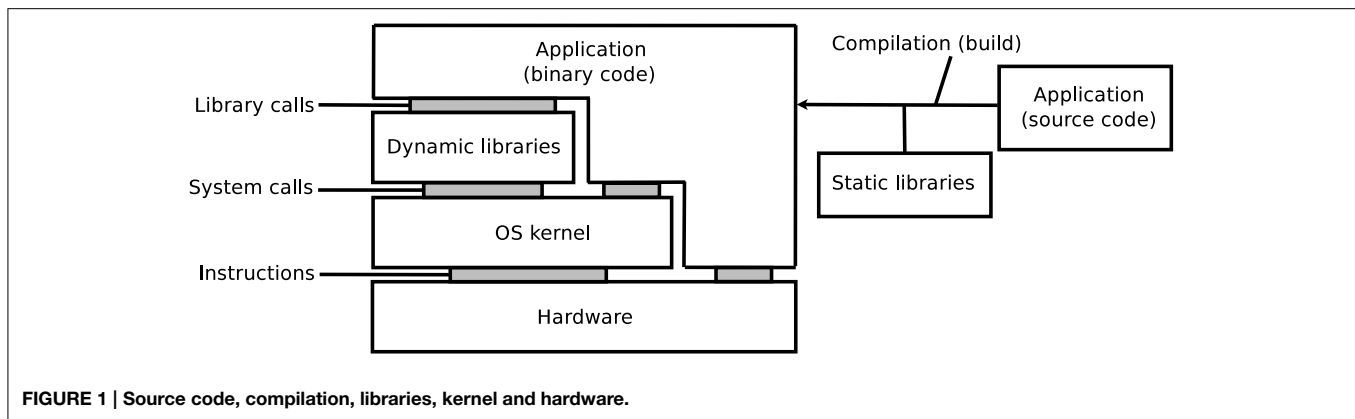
Application
(binary code)

Compilation (build)

Application
(source code)

Library calls

Dynamic libraries

System calls

Static libraries

OS kernel

Instructions

Hardware

FIGURE 1 | Source code, compilation, libraries, kernel and hardware.